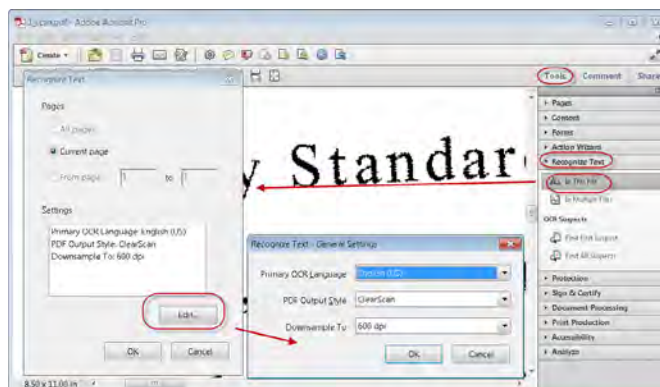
Typesoft - Adobe Acrobat Pro

Create

Recognize Text

Pages

All pages

Current page

From page 1 to 1

Settings

Primary OCR Language: English (US)
PDF Output Style: ClearScan
Downsample To: 600 dpi

Edit...

OK

Cancel

y Standar

Recognize Text - General Settings

Primary OCR Language English (US)

PDF Output Style ClearScan

Downsample To 600 dpi

OK

Cancel

Tools Comment Share

Pages

Content

Forms

Action Wizard

Recognize Text

In This File

In Multiple Files

OCR Suspects

Find First Suspect

Find All Suspects

Protection

Sign & Certify

Document Processing

Print Production

Accessibility

Analyze

8.50 x 11.00 in